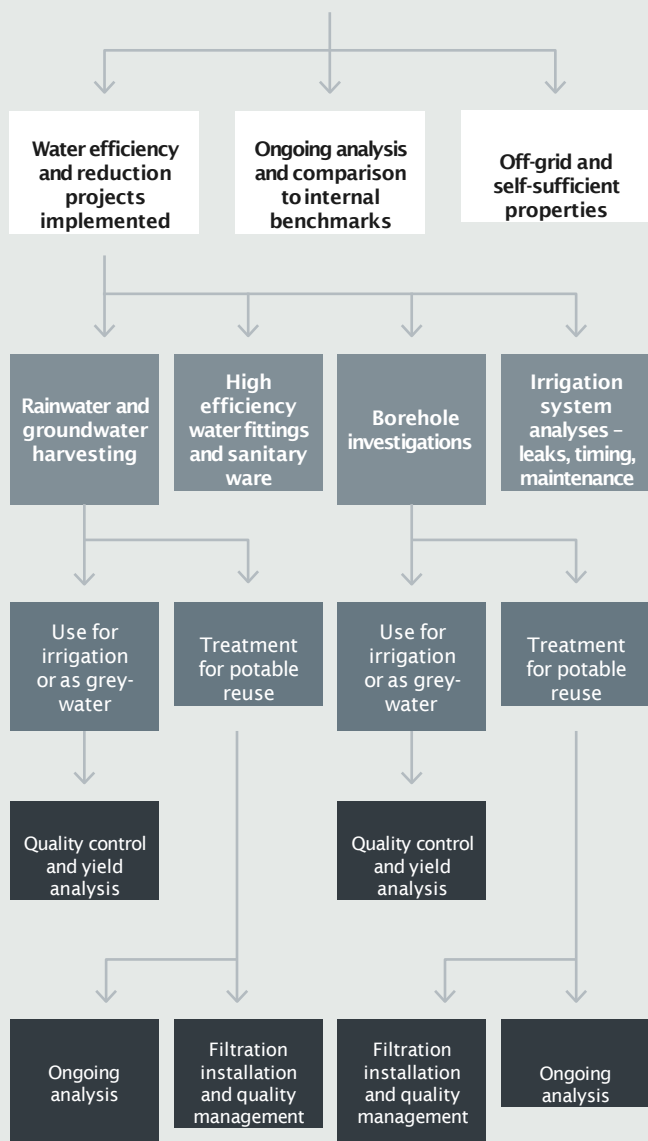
Water efficiency and reduction projects implemented

Ongoing analysis and comparison to internal benchmarks

Off-grid and self-sufficient properties

Rainwater and groundwater harvesting

High efficiency water fittings and sanitary ware

Borehole investigations

Irrigation system analyses – leaks, timing, maintenance

Use for irrigation or as greywater

Treatment for potable reuse

Use for irrigation or as greywater

Treatment for potable reuse

Quality control and yield analysis

Quality control and yield analysis

Ongoing analysis

Filtration installation and quality management

Filtration installation and quality management

Ongoing analysis